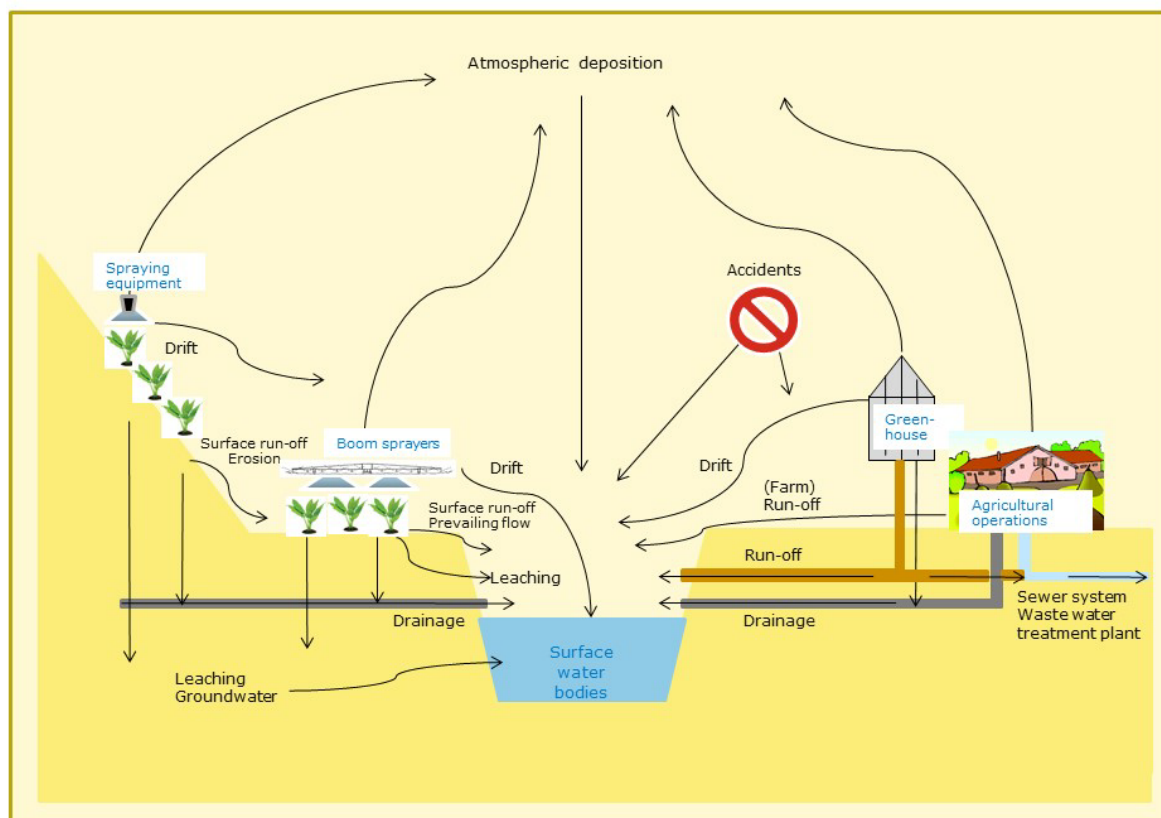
Atmospheric deposition

Spraying equipment

Drift

Accidents

Surface run-off
Erosion

Boom sprayers

Drift

Drift

Green-house

(Farm)
Run-off

Agricultural operations

Surface run-off
Prevailing flow

Leaching

Run-off

Drainage

Drainage

Sewer system
Waste water
treatment plant

Surface water bodies

Leaching
Groundwater